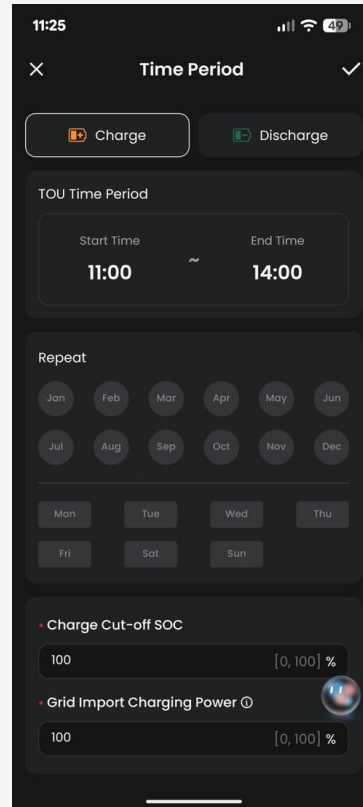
11:25

49

×

Time Period

✓

Charge

Discharge

TOU Time Period

Start Time

11:00

~

End Time

14:00

Repeat

Jan Feb Mar Apr May Jun

Jul Aug Sep Oct Nov Dec

Mon Tue Wed Thu

Fri Sat Sun

• Charge Cut-off SOC

100

[0, 100] %

• Grid Import Charging Power ⓘ

100

[0, 100] %